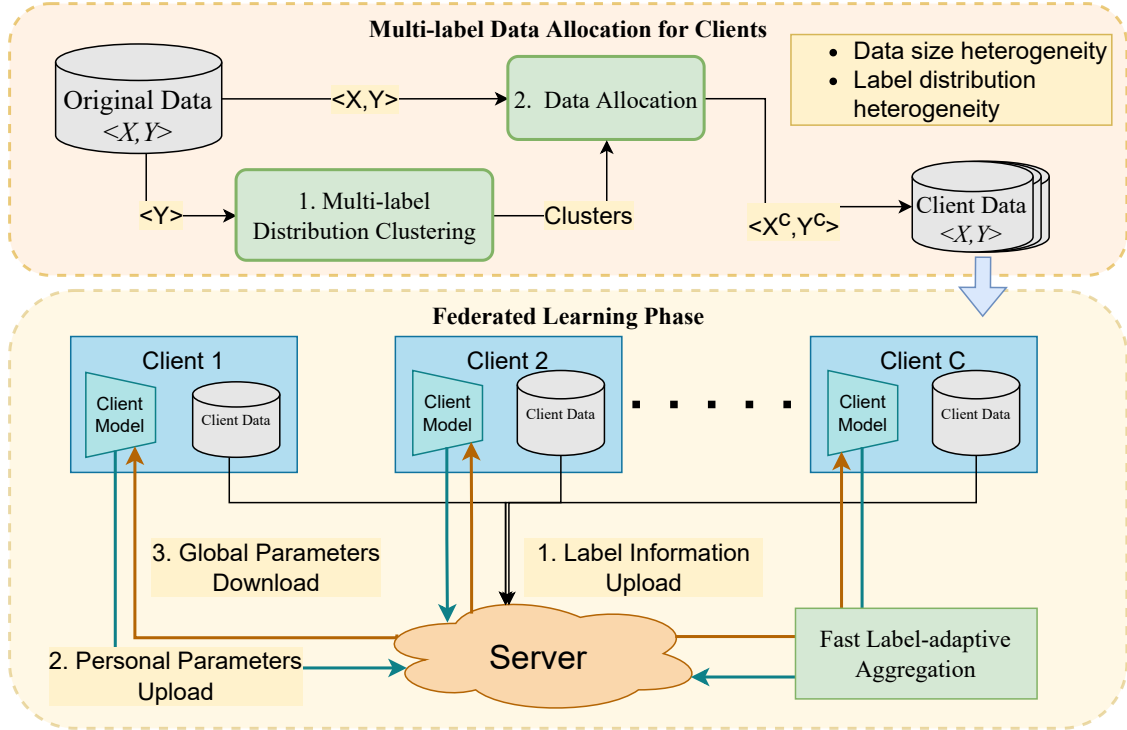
Multi-label Data Allocation for Clients

Original Data
$<X,Y>$

<X,Y>

2. Data Allocation

- Data size heterogeneity
- Label distribution heterogeneity

<Y>

1. Multi-label Distribution Clustering

Clusters

$<X^c,Y^c>$

Client Data
$<X,Y>$

Federated Learning Phase

Client 1
Client Model
Client Data

Client 2
Client Model
Client Data

Client C
Client Model
Client Data

3. Global Parameters Download

1. Label Information Upload

2. Personal Parameters Upload

Server

Fast Label-adaptive Aggregation